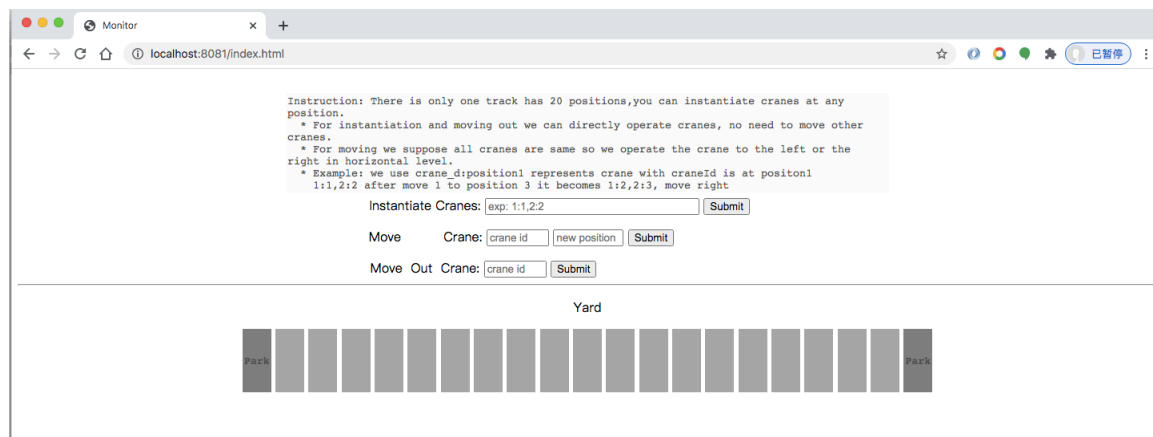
Monitor

localhost:8081/index.html

已暂停

Instruction: There is only one track has 20 positions,you can instantiate cranes at any position.
* For instantiation and moving out we can directly operate cranes, no need to move other cranes.
* For moving we suppose all cranes are same so we operate the crane to the left or the right in horizontal level.
* Example: we use crane_d:position1 represents crane with craneId is at positon1
1:1,2:2 after move 1 to position 3 it becomes 1:2,2:3, move right

Instantiate Cranes: exp: 1:1,2:2 Submit

Move Crane: crane id new position Submit

Move Out Crane: crane id Submit

Yard

Park

Park